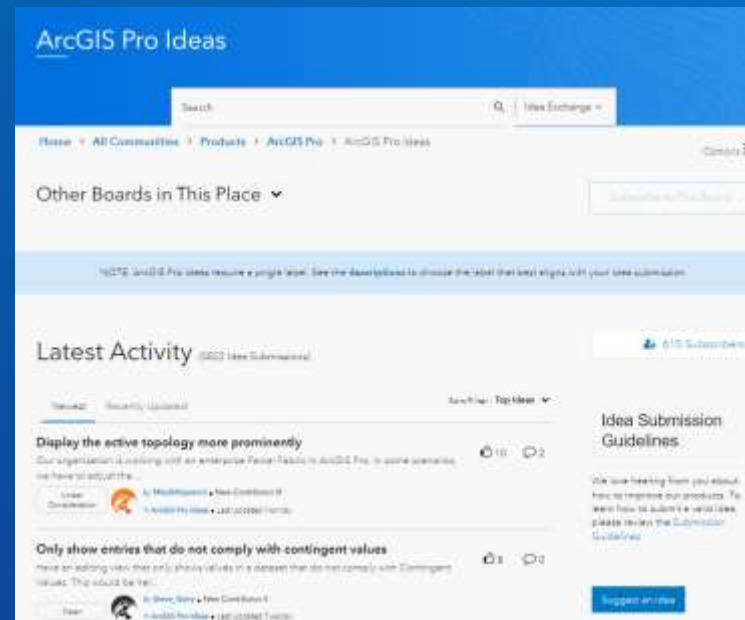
ArcGIS Pro Ideas

Search

Idea Exchange

Home > All Communities > Products > ArcGIS Pro > ArcGIS Pro Ideas

Options

Other Boards in This Place

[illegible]

NOTE: ArcGIS Pro ideas require a single label. See the descriptions to choose the label that best aligns with your idea submission.

Latest Activity ([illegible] Idea Submissions)

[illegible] Subscribers

Newest Recently Updated

Sort By: Top Ideas

Display the active topology more prominently

Our organization is working with an enterprise Parcel Fabric in ArcGIS Pro. In some scenarios we have to adjust the...

Under Consideration

by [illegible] • New Contributor III

in ArcGIS Pro Ideas • Last Updated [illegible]

10 2

Only show entries that do not comply with contingent values

Have an editing view that only shows values in a dataset that do not comply with Contingent Values. This would be hel...

Open

by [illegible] • New Contributor II

in ArcGIS Pro Ideas • Last Updated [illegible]

3 0

Idea Submission Guidelines

We love hearing from you about how to improve our products. To learn how to submit a valid idea, please review the Submission Guidelines.

Suggest an idea